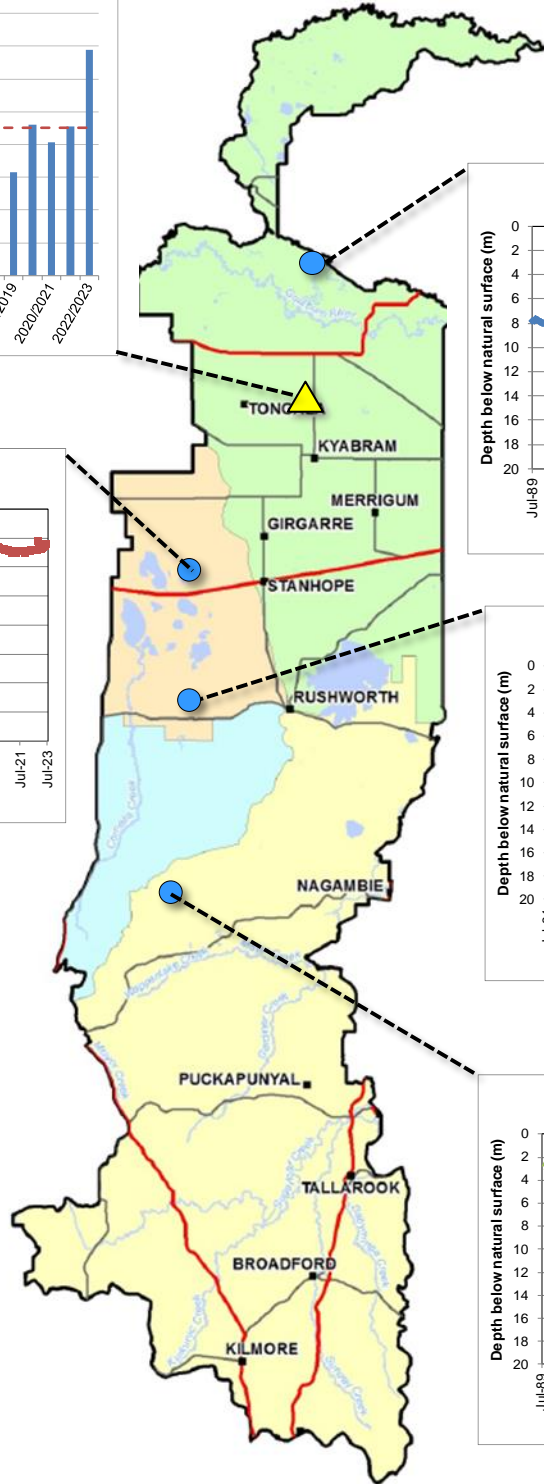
2019
2020/2021
2022/2023

Jul-21
Jul-23

Depth below natural surface (m)
0
2
4
6
8
10
12
14
16
18
20
Jul-89

TONG
KYABRAM
MERRIGUM
GIRGARRE
STANHOPE
RUSHWORTH
NAGAMBIE
PUCKAPUNYAL
TALLAROOK
BROADFORD
KILMORE

Depth below natural surface (m)
0
2
4
6
8
10
12
14
16
18
20

Depth below natural surface (m)
0
2
4
6
8
10
12
14
16
18
20
Jul-89